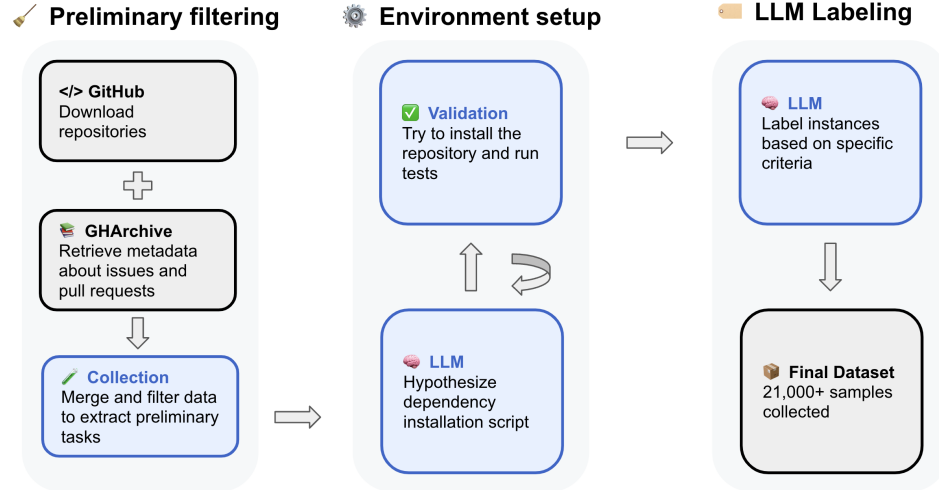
Preliminary filtering

</> GitHub
Download repositories

GHArchive
Retrieve metadata about issues and pull requests

Collection
Merge and filter data to extract preliminary tasks

Environment setup

Validation
Try to install the repository and run tests

LLM
Hypothesize dependency installation script

LLM Labeling

LLM
Label instances based on specific criteria

Final Dataset
21,000+ samples collected